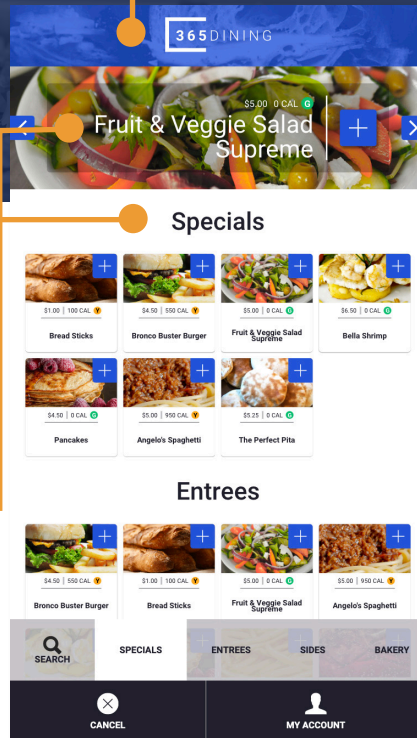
365DINING

$5.00 0 CAL G
Fruit & Veggie Salad Supreme

Specials

$1.00 | 100 CAL Y
Bread Sticks

$4.50 | 550 CAL Y
Bronco Buster Burger

$5.00 | 0 CAL G
Fruit & Veggie Salad Supreme

$6.50 | 0 CAL G
Bella Shrimp

$4.50 | 0 CAL G
Pancakes

$5.00 | 950 CAL Y
Angelo's Spaghetti

$5.25 | 0 CAL G
The Perfect Pita

Entrees

$4.50 | 550 CAL Y
Bronco Buster Burger

$1.00 | 100 CAL Y
Bread Sticks

$5.00 | 0 CAL G
Fruit & Veggie Salad Supreme

$5.00 | 950 CAL Y
Angelo's Spaghetti

SEARCH
SPECIALS
ENTREES
SIDES
BAKERY

CANCEL
MY ACCOUNT